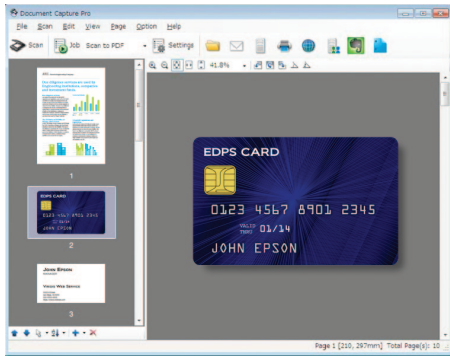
Document Capture Pro

File Scan Edit View Page Option Help

Scan Job Scan to PDF Settings

41.8%

1

EDPS CARD
0123 4567 8901 2345
JOHN EPSON

2

John Epson

3

EDPS CARD

0123 4567 8901 2345

VALID THRU 01/14

JOHN EPSON

Page 1 [210, 297mm] Total Page(s): 10